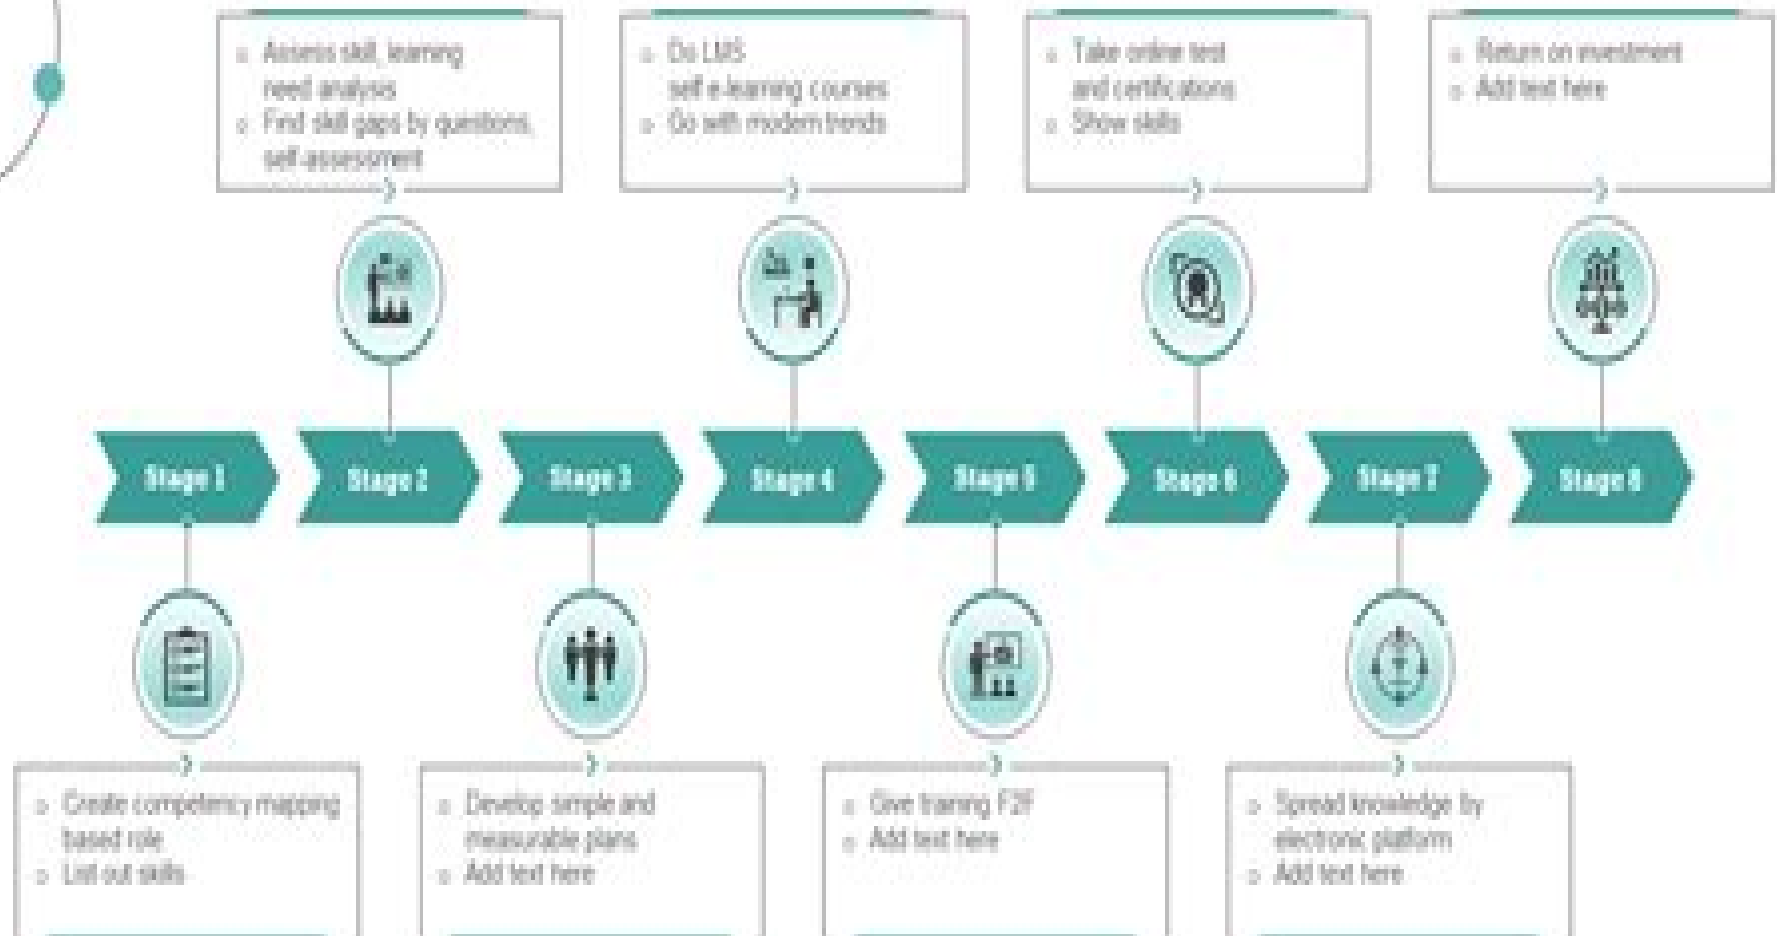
Assess skill, learning need analysis
Find skill gaps by questions, self assessment

Do LMS self e-learning courses
Go with modern trends

Take online test and certifications
Show skills

Return on investment
Add text here

Stage 1

Stage 2

Stage 3

Stage 4

Stage 5

Stage 6

Stage 7

Stage 8

Create competency mapping based role
List out skills

Develop simple and measurable plans
Add text here

Give training F2F
Add text here

Spread knowledge by electronic platform
Add text here